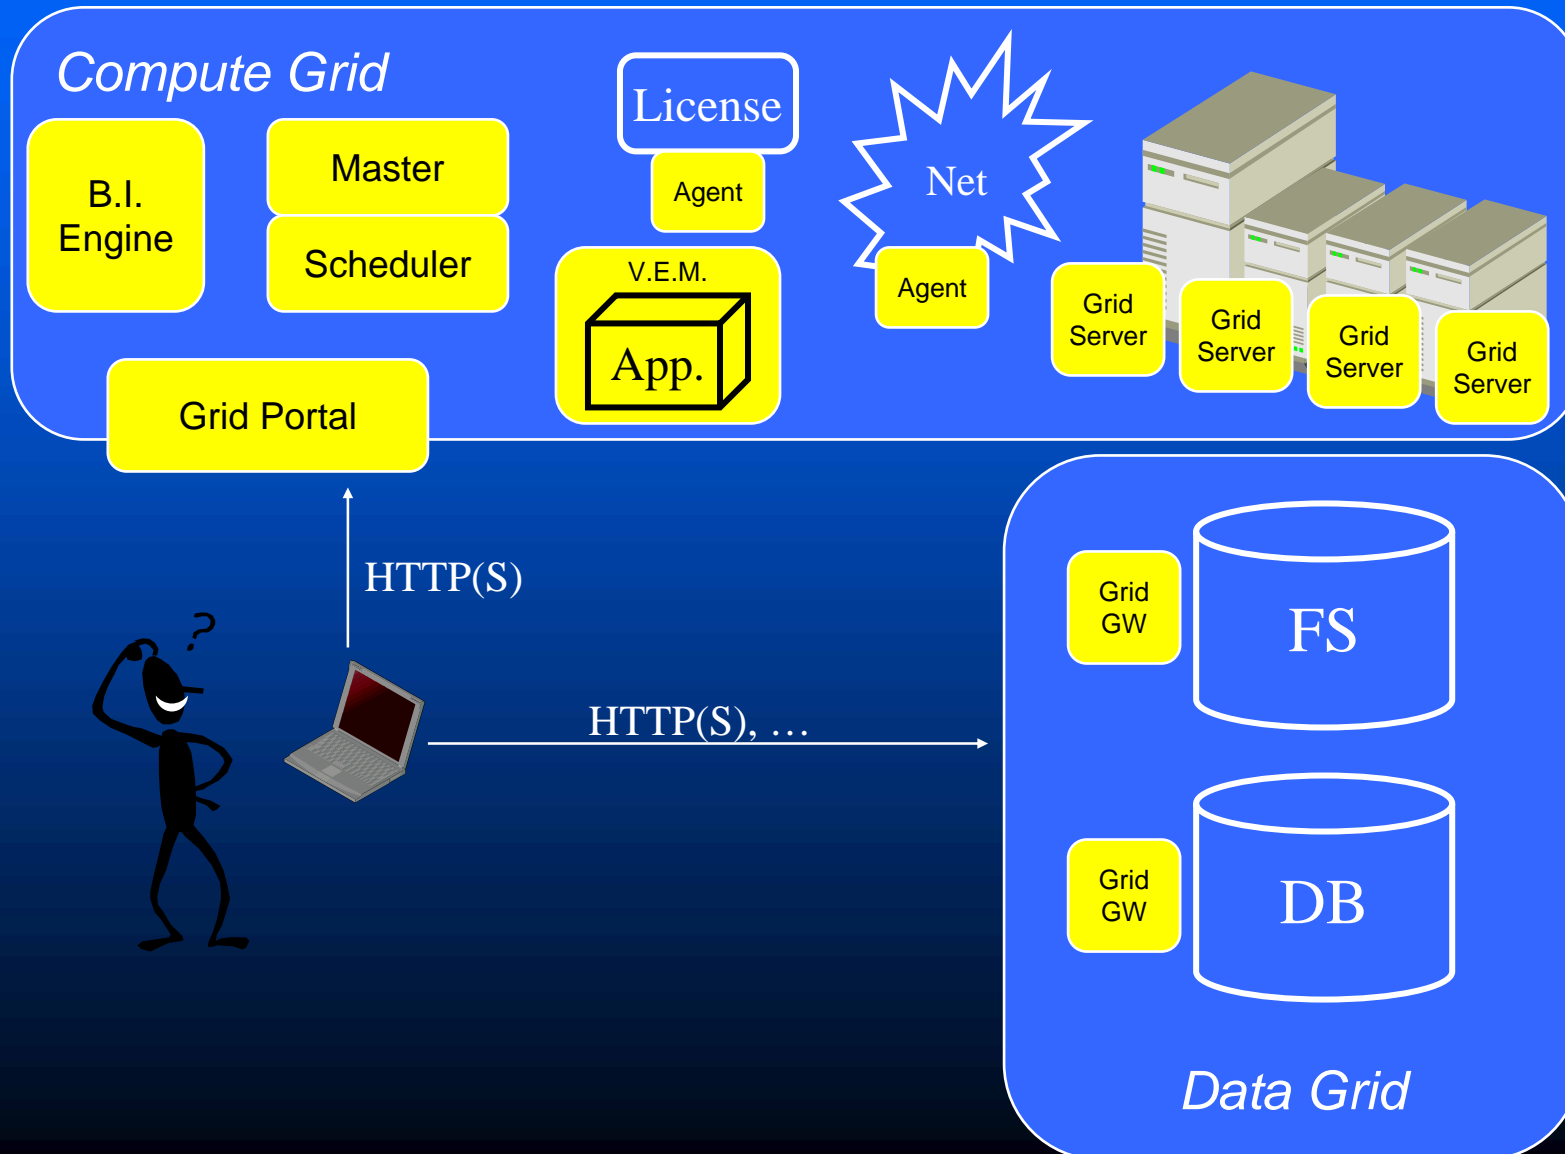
Compute Grid

B.I. Engine

Master

Scheduler

License

Agent

V.E.M.

App.

Net

Agent

Grid Server

Grid Server

Grid Server

Grid Server

Grid Portal

HTTP(S)

HTTP(S), …

Grid GW

FS

Grid GW

DB

Data Grid